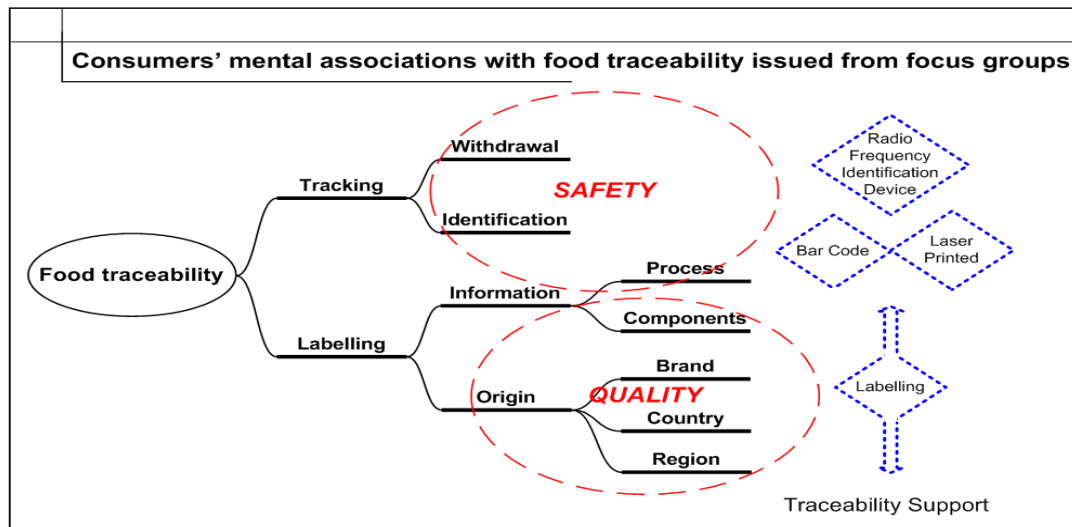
Consumers' mental associations with food traceability issued from focus groups

Food traceability

Tracking

Withdrawal

Identification

SAFETY

Labelling

Information

Process

Components

Origin

Brand

QUALITY

Country

Region

Radio Frequency Identification Device

Bar Code

Laser Printed

Labelling

Traceability Support